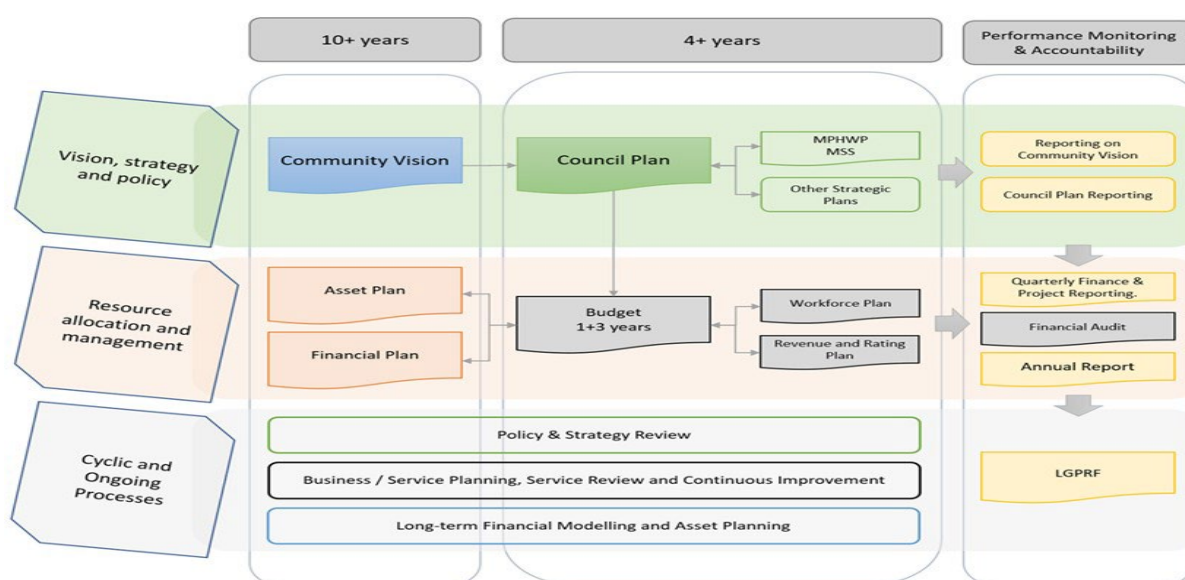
10+ years

4+ years

Performance Monitoring & Accountability

Vision, strategy and policy

Community Vision

Council Plan

MPHWP MSS

Other Strategic Plans

Reporting on Community Vision

Council Plan Reporting

Resource allocation and management

Asset Plan

Financial Plan

Budget 1+3 years

Workforce Plan

Revenue and Rating Plan

Quarterly Finance & Project Reporting.

Financial Audit

Annual Report

Cyclic and Ongoing Processes

Policy & Strategy Review

Business / Service Planning, Service Review and Continuous Improvement

Long-term Financial Modelling and Asset Planning

LGPRF